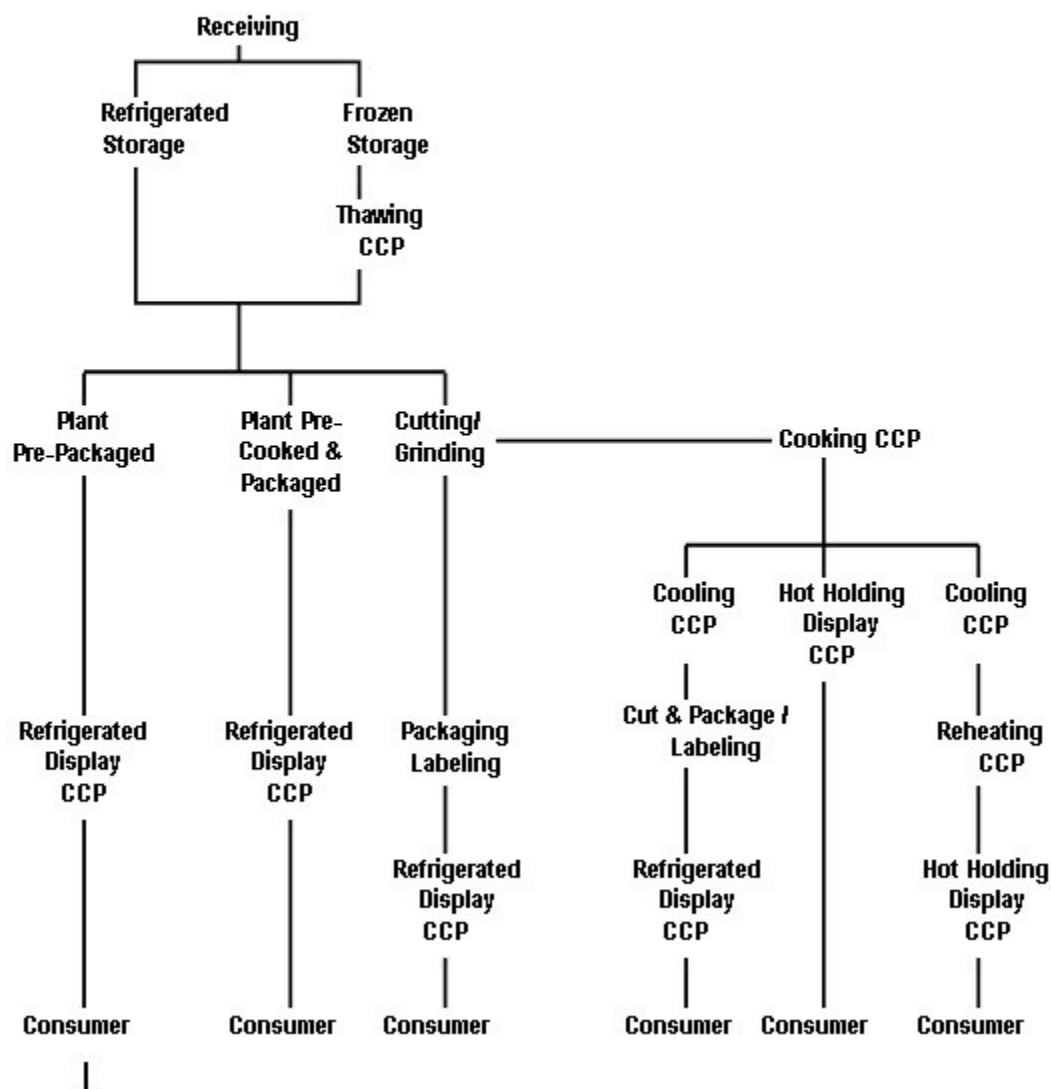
Receiving

Refrigerated Storage

Frozen Storage

Thawing CCP

Plant Pre-Packaged

Plant Pre-Cooked & Packaged

Cutting/ Grinding

Cooking CCP

Cooling CCP

Hot Holding Display CCP

Cooling CCP

Refrigerated Display CCP

Refrigerated Display CCP

Packaging Labeling

Cut & Package / Labeling

Reheating CCP

Refrigerated Display CCP

Refrigerated Display CCP

Hot Holding Display CCP

Consumer

Consumer

Consumer

Consumer

Consumer

Consumer